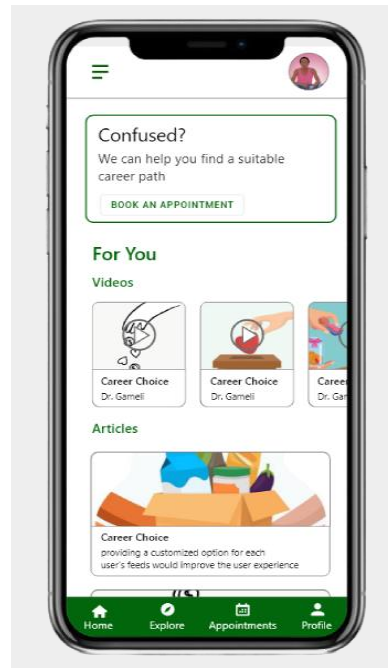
Confused?
We can help you find a suitable career path

BOOK AN APPOINTMENT

For You

Videos

Career Choice
Dr. Gameli

Career Choice
Dr. Gameli

Caree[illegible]
Dr. Ga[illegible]

Articles

Career Choice
providing a customized option for each user's feeds would improve the user experience

Home
Explore
Appointments
Profile